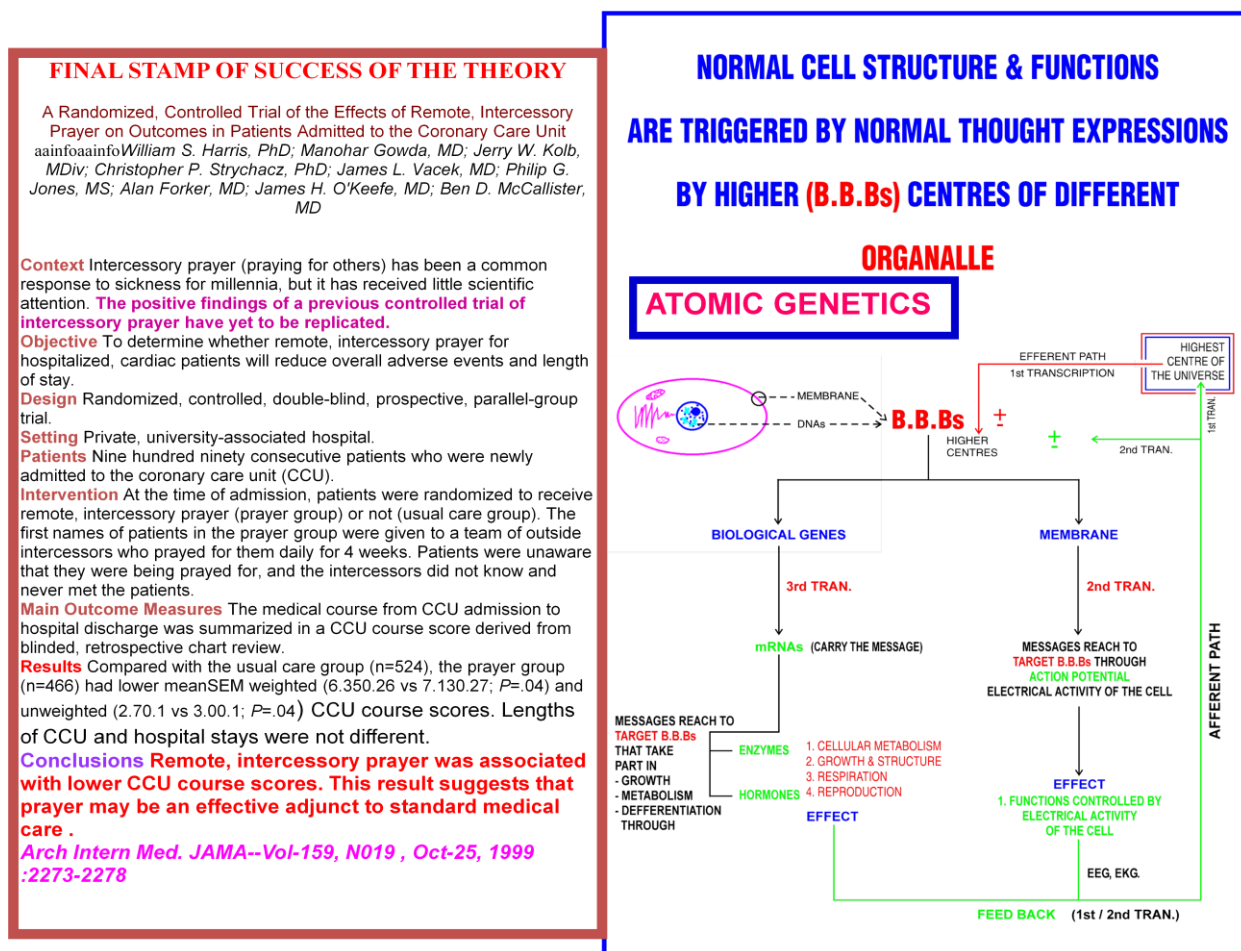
FINAL STAMP OF SUCCESS OF THE THEORY

A Randomized, Controlled Trial of the Effects of Remote, Intercessory Prayer on Outcomes in Patients Admitted to the Coronary Care Unit
aainfoaainfoWilliam S. Harris, PhD; Manohar Gowda, MD; Jerry W. Kolb, MDiv; Christopher P. Strychacz, PhD; James L. Vacek, MD; Philip G. Jones, MS; Alan Forker, MD; James H. O'Keefe, MD; Ben D. McCallister, MD

Context Intercessory prayer (praying for others) has been a common response to sickness for millennia, but it has received little scientific attention. The positive findings of a previous controlled trial of intercessory prayer have yet to be replicated.
Objective To determine whether remote, intercessory prayer for hospitalized, cardiac patients will reduce overall adverse events and length of stay.
Design Randomized, controlled, double-blind, prospective, parallel-group trial.
Setting Private, university-associated hospital.
Patients Nine hundred ninety consecutive patients who were newly admitted to the coronary care unit (CCU).
Intervention At the time of admission, patients were randomized to receive remote, intercessory prayer (prayer group) or not (usual care group). The first names of patients in the prayer group were given to a team of outside intercessors who prayed for them daily for 4 weeks. Patients were unaware that they were being prayed for, and the intercessors did not know and never met the patients.
Main Outcome Measures The medical course from CCU admission to hospital discharge was summarized in a CCU course score derived from blinded, retrospective chart review.
Results Compared with the usual care group (n=524), the prayer group (n=466) had lower meanSEM weighted (6.350.26 vs 7.130.27; P=.04) and unweighted (2.70.1 vs 3.00.1; P=.04) CCU course scores. Lengths of CCU and hospital stays were not different.
Conclusions Remote, intercessory prayer was associated with lower CCU course scores. This result suggests that prayer may be an effective adjunct to standard medical care .
Arch Intern Med. JAMA--Vol-159, N019 , Oct-25, 1999 :2273-2278

NORMAL CELL STRUCTURE & FUNCTIONS
ARE TRIGGERED BY NORMAL THOUGHT EXPRESSIONS
BY HIGHER (B.B.Bs) CENTRES OF DIFFERENT
ORGANALLE

ATOMIC GENETICS

HIGHEST CENTRE OF THE UNIVERSE
EFFERENT PATH
1st TRANSCRIPTION
MEMBRANE
DNAs
B.B.Bs $\pm$
HIGHER CENTRES
$\pm$
2nd TRAN.
1st TRAN.
BIOLOGICAL GENES
MEMBRANE
3rd TRAN.
2nd TRAN.
mRNAs (CARRY THE MESSAGE)
MESSAGES REACH TO TARGET B.B.Bs THROUGH ACTION POTENTIAL ELECTRICAL ACTIVITY OF THE CELL
AFFERENT PATH
MESSAGES REACH TO TARGET B.B.Bs THAT TAKE PART IN
- GROWTH
- METABOLISM
- DEFFERENTIATION THROUGH
ENZYMES
HORMONES
1. CELLULAR METABOLISM
2. GROWTH & STRUCTURE
3. RESPIRATION
4. REPRODUCTION
EFFECT
EFFECT
1. FUNCTIONS CONTROLLED BY ELECTRICAL ACTIVITY OF THE CELL
EEG, EKG.
FEED BACK (1st / 2nd TRAN.)